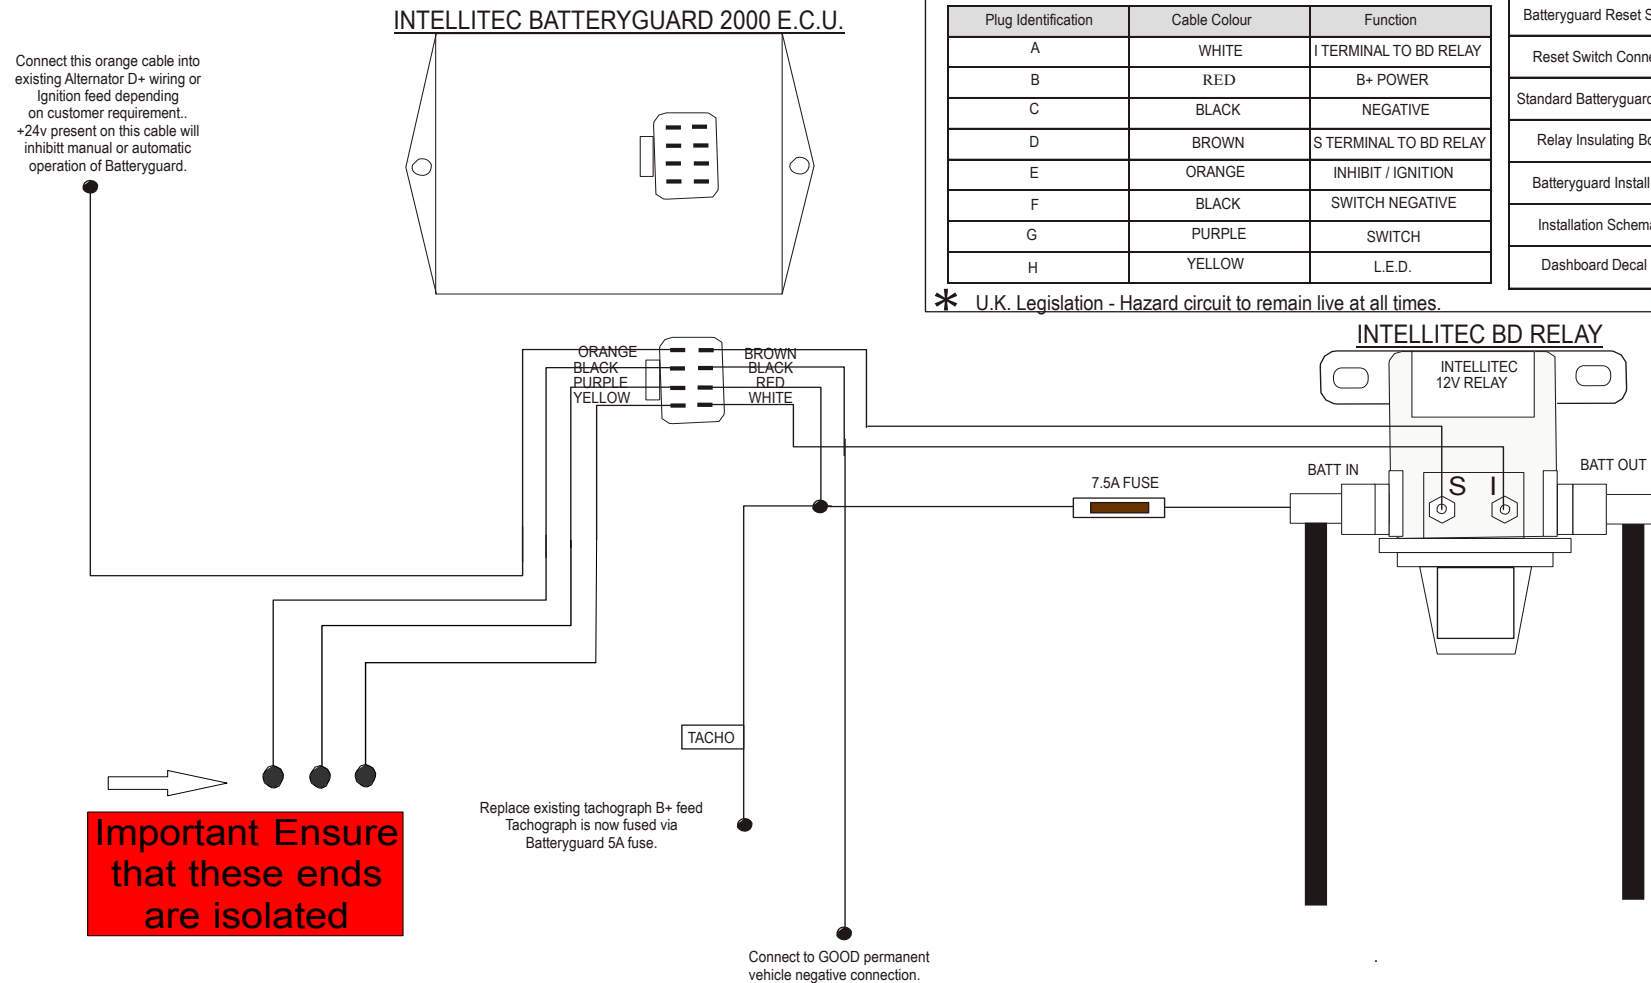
Connect this orange cable into existing Alternator D+ wiring or Ignition feed depending on customer requirement.. +24v present on this cable will inhibitt manual or automatic operation of Batteryguard.

INTELLITEC BATTERYGUARD 2000 E.C.U.

| Plug Identification | Cable Colour | Function |
|---|---|---|
| A | WHITE | I TERMINAL TO BD RELAY |
| B | RED | B+ POWER |
| C | BLACK | NEGATIVE |
| D | BROWN | S TERMINAL TO BD RELAY |
| E | ORANGE | INHIBIT / IGNITION |
| F | BLACK | SWITCH NEGATIVE |
| G | PURPLE | SWITCH |
| H | YELLOW | L.E.D. |

Batteryguard Reset S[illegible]
Reset Switch Conn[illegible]
Standard Batteryguar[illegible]
Relay Insulating Bo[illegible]
Batteryguard Install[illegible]
Installation Schem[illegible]
Dashboard Decal

* U.K. Legislation - Hazard circuit to remain live at all times.

INTELLITEC BD RELAY

INTELLITEC 12V RELAY

ORANGE
BLACK
PURPLE
YELLOW

BROWN
BLACK
RED
WHITE

BATT IN

BATT OUT

S I

7.5A FUSE

TACHO

Important Ensure that these ends are isolated

Replace existing tachograph B+ feed Tachograph is now fused via Batteryguard 5A fuse.

Connect to GOOD permanent vehicle negative connection.